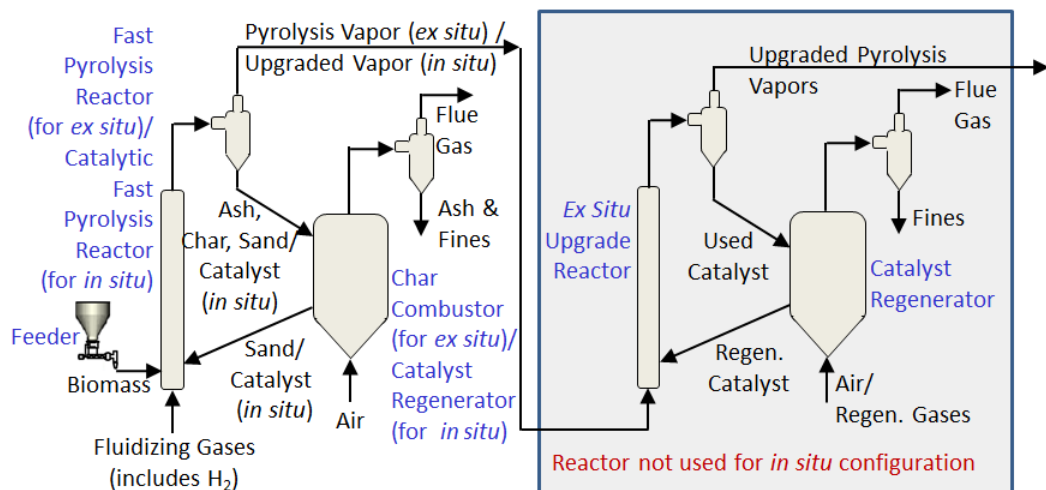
Fast Pyrolysis Reactor (for ex situ)/ Catalytic Fast Pyrolysis Reactor (for in situ)

Pyrolysis Vapor (ex situ) / Upgraded Vapor (in situ)

Flue Gas

Ash & Fines

Ash, Char, Sand/ Catalyst (in situ)

Feeder

Biomass

Sand/ Catalyst (in situ)

Air

Char Combustor (for ex situ)/ Catalyst Regenerator (for in situ)

Fluidizing Gases (includes $H_2$)

Upgraded Pyrolysis Vapors

Flue Gas

Fines

Ex Situ Upgrade Reactor

Used Catalyst

Catalyst Regenerator

Regen. Catalyst

Air/ Regen. Gases

Reactor not used for in situ configuration